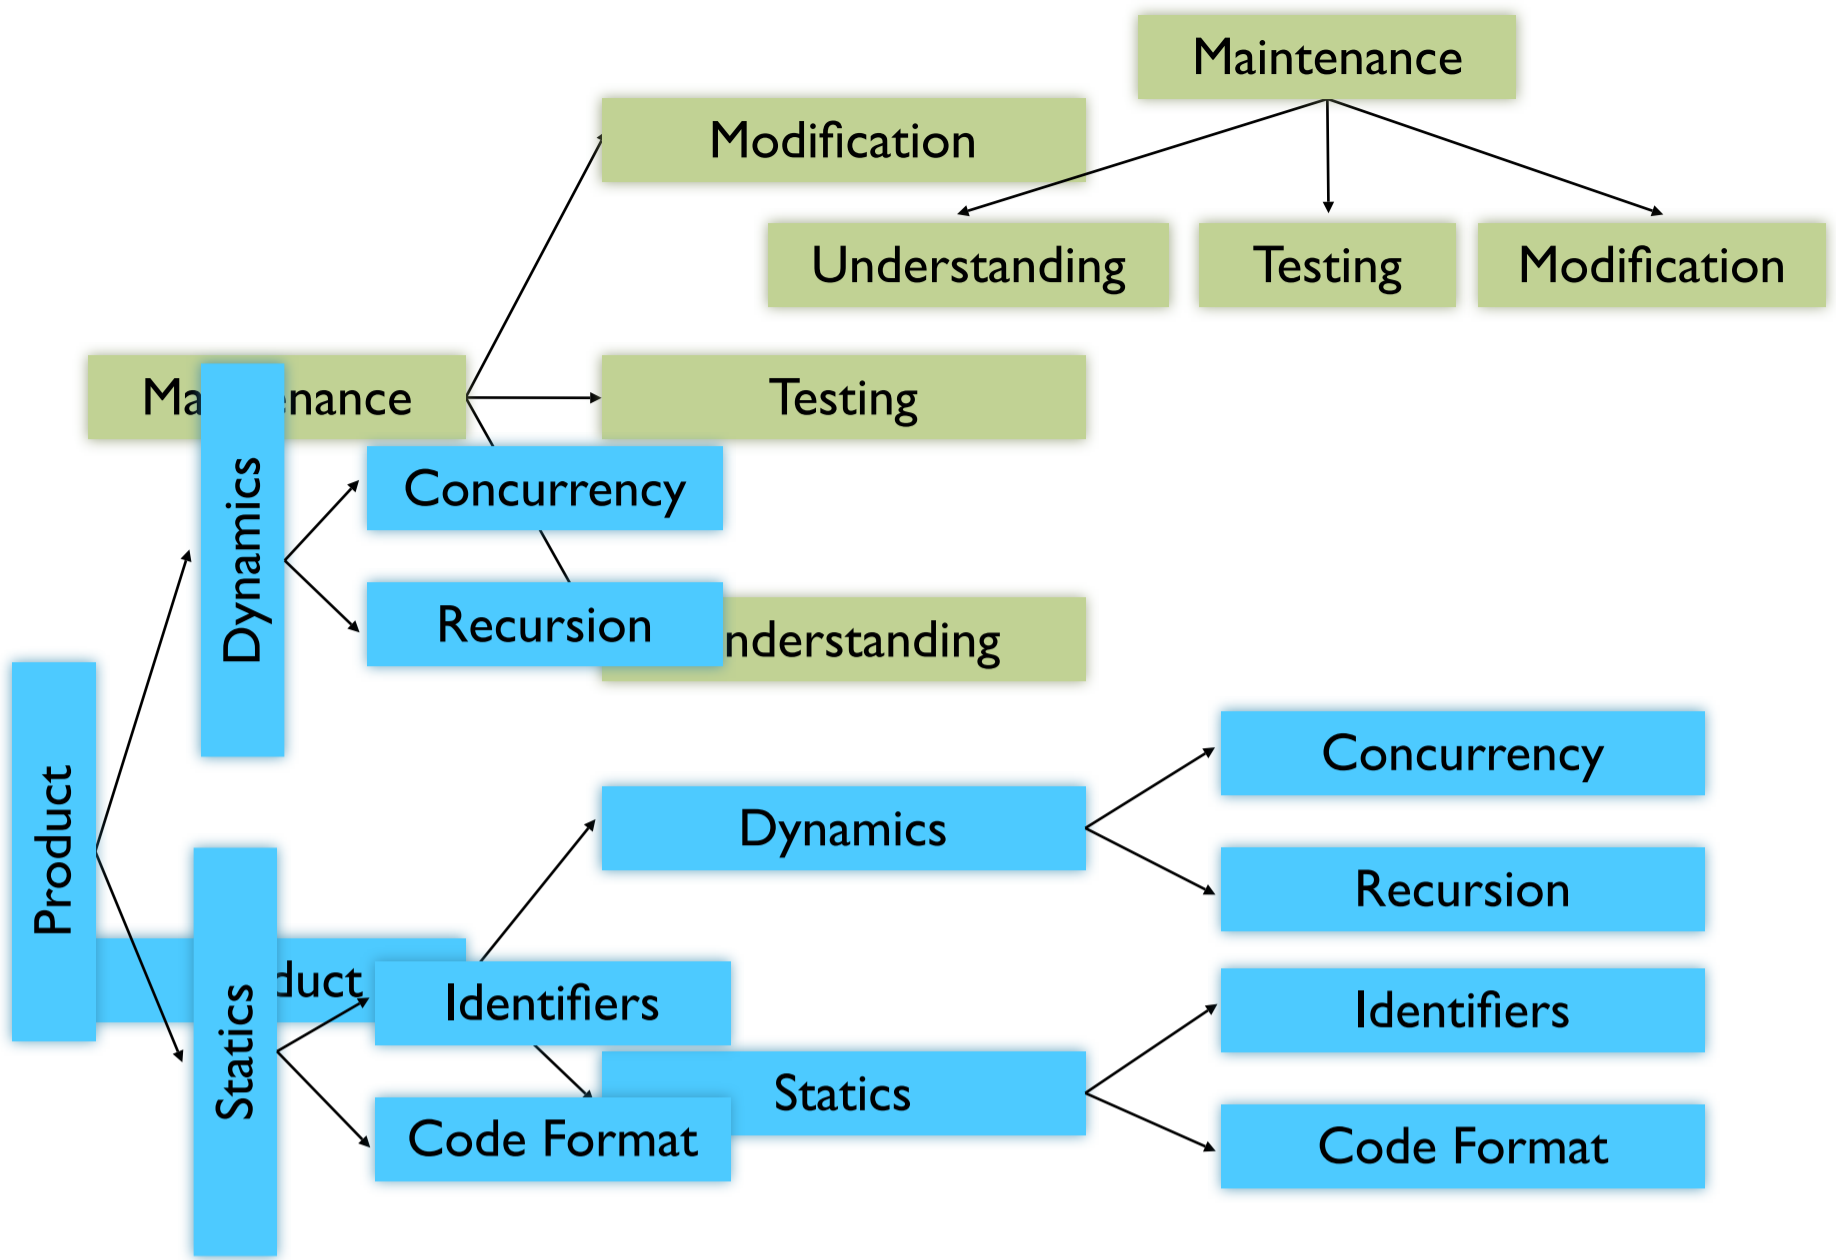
Maintenance

Modification

Understanding

Testing

Modification

Ma nance

Dynamics

Testing

Concurrency

Recursion

nderstanding

Product

Concurrency

Dynamics

Recursion

Statics

duct

Identifiers

Identifiers

Statics

Code Format

Code Format